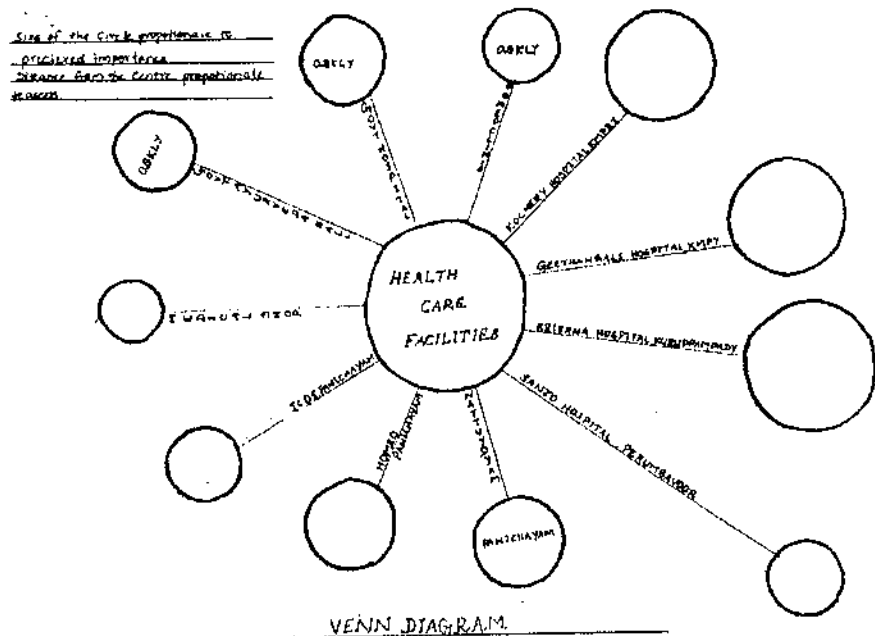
Size of the Circle proportionate to
perceived importance
Distance from the Centre proportionate
to access

HEALTH CARE FACILITIES

OBKLY

OBKLY

OBKLY

PANCHAYAM

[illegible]

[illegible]

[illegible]

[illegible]

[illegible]

HOMEO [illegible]

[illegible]

KOCHERY HOSPITAL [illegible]

GEETHANBALS HOSPITAL KMPY

KRISHNA HOSPITAL PURUSHAMPADY

SANTO HOSPITAL PERUMBAVOOR

VENN DIAGRAM